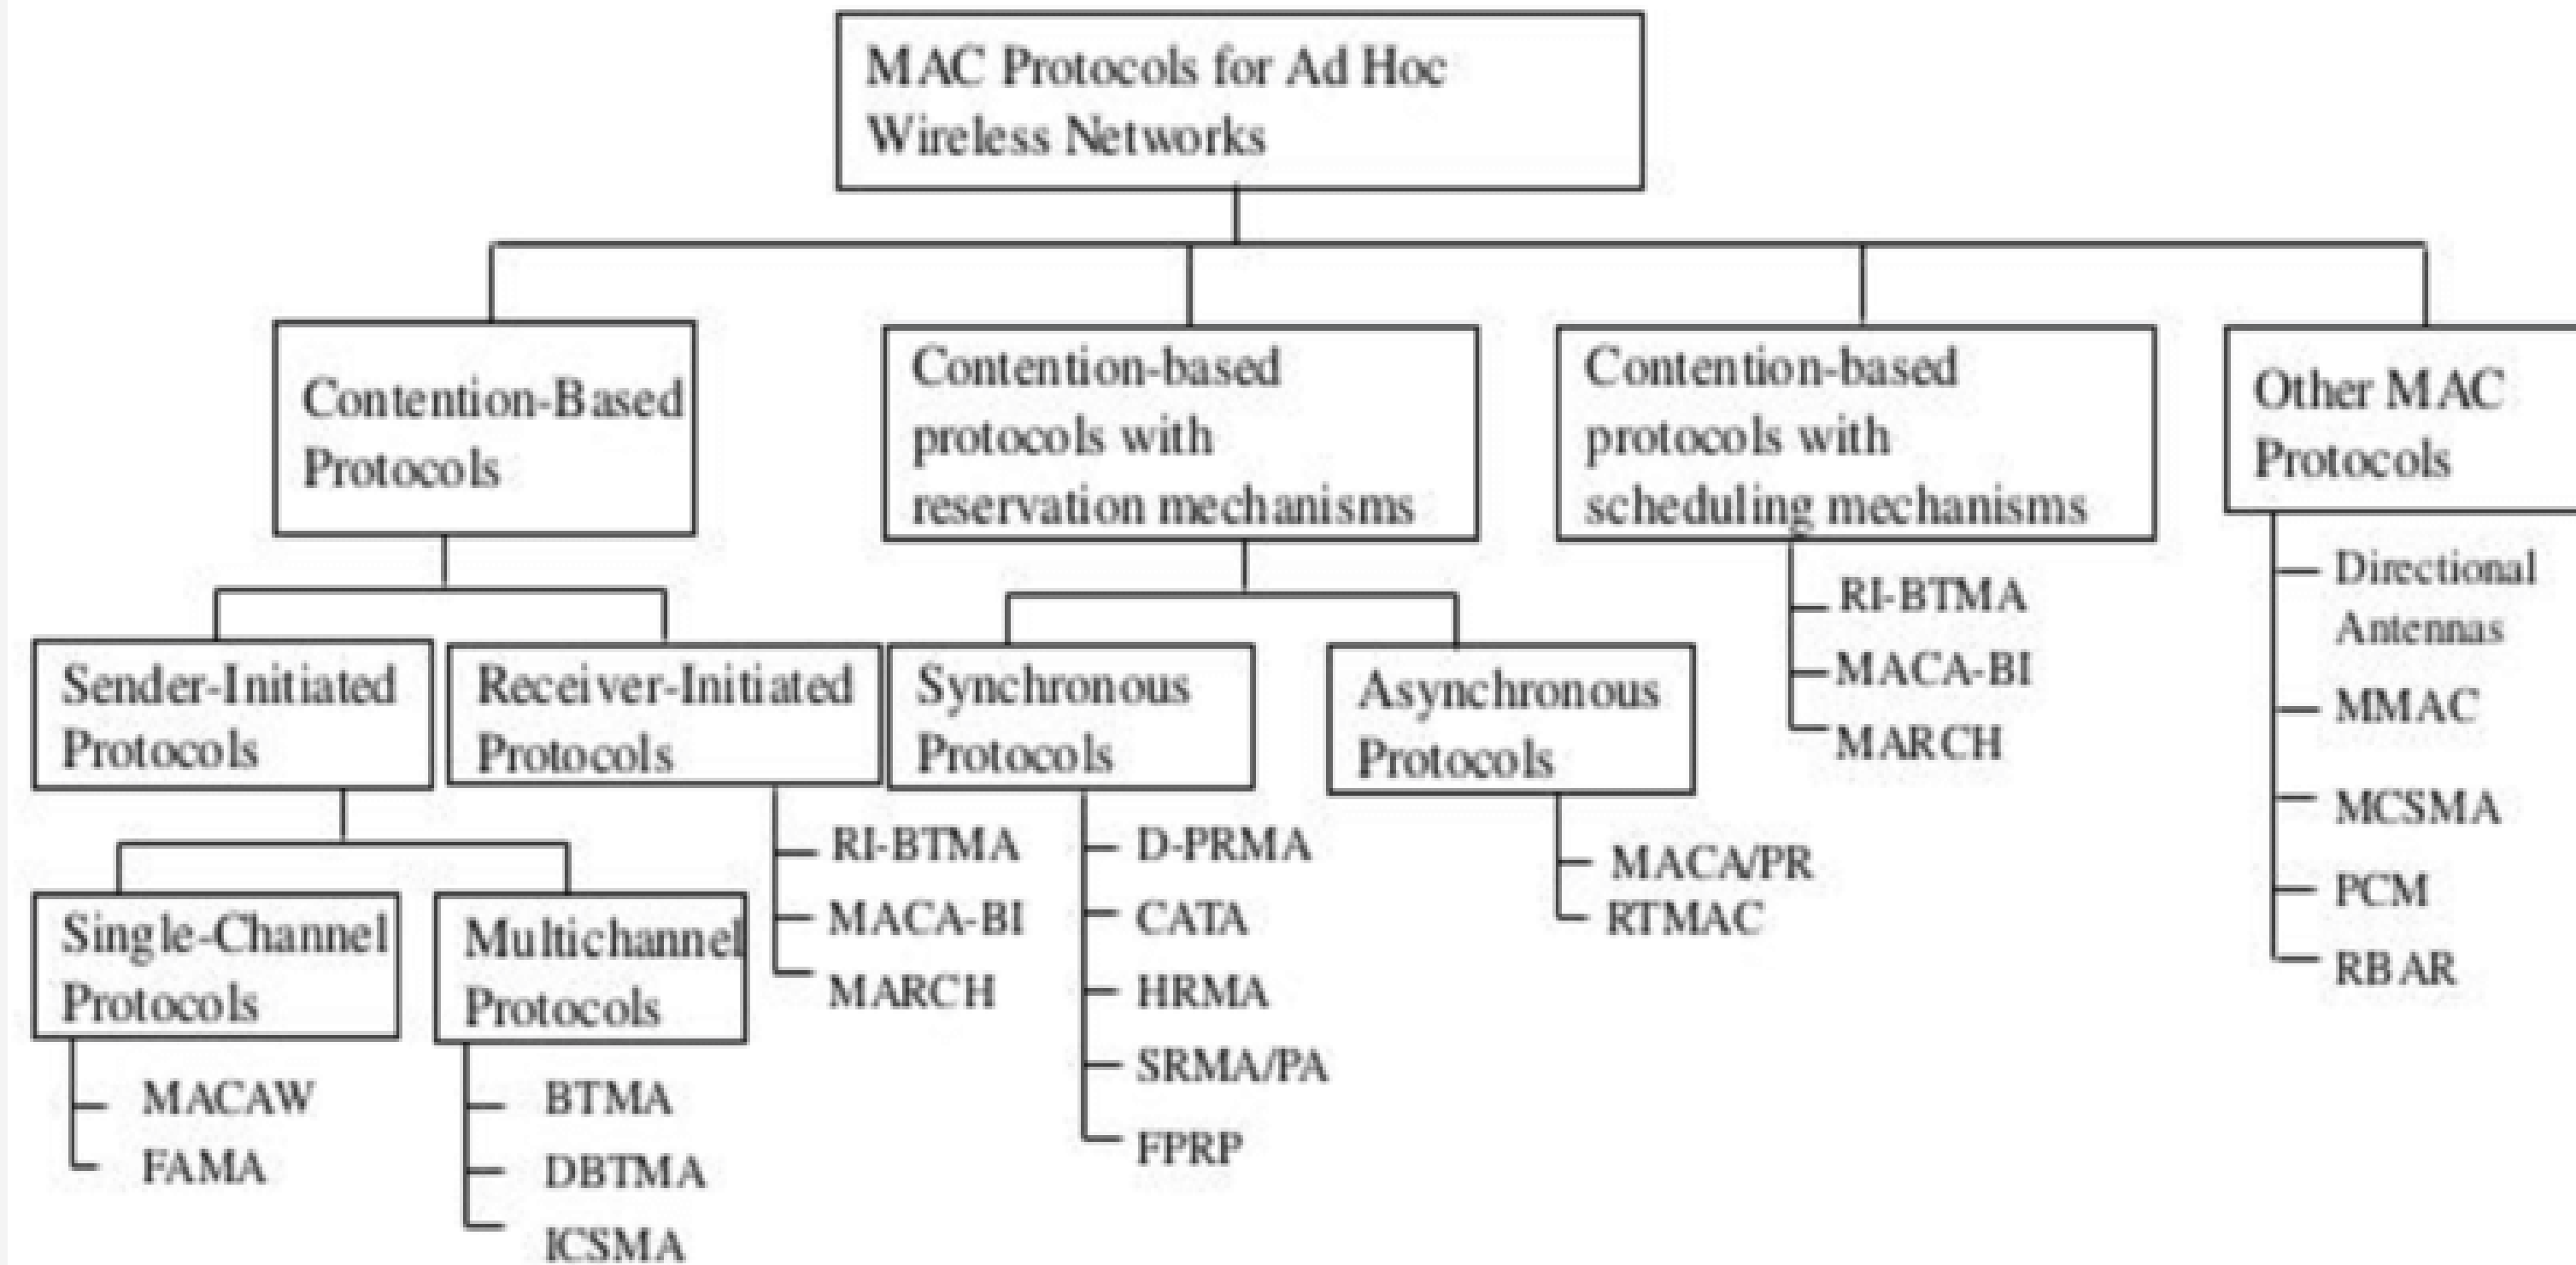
MAC Protocols for Ad Hoc Wireless Networks

Contention-Based Protocols

Contention-based protocols with reservation mechanisms

Contention-based protocols with scheduling mechanisms

Other MAC Protocols

Sender-Initiated Protocols

Receiver-Initiated Protocols

Synchronous Protocols

Asynchronous Protocols

RI-BTMA
MACA-BI
MARCH

Directional Antennas
MMAC
MCSMA
PCM
RBAR

Single-Channel Protocols

Multichannel Protocols

RI-BTMA
MACA-BI
MARCH

D-PRMA
CATA
HRMA
SRMA/PA
FPRP

MACA/PR
RTMAC

MACAW
FAMA

BTMA
DBTMA
ICSMA